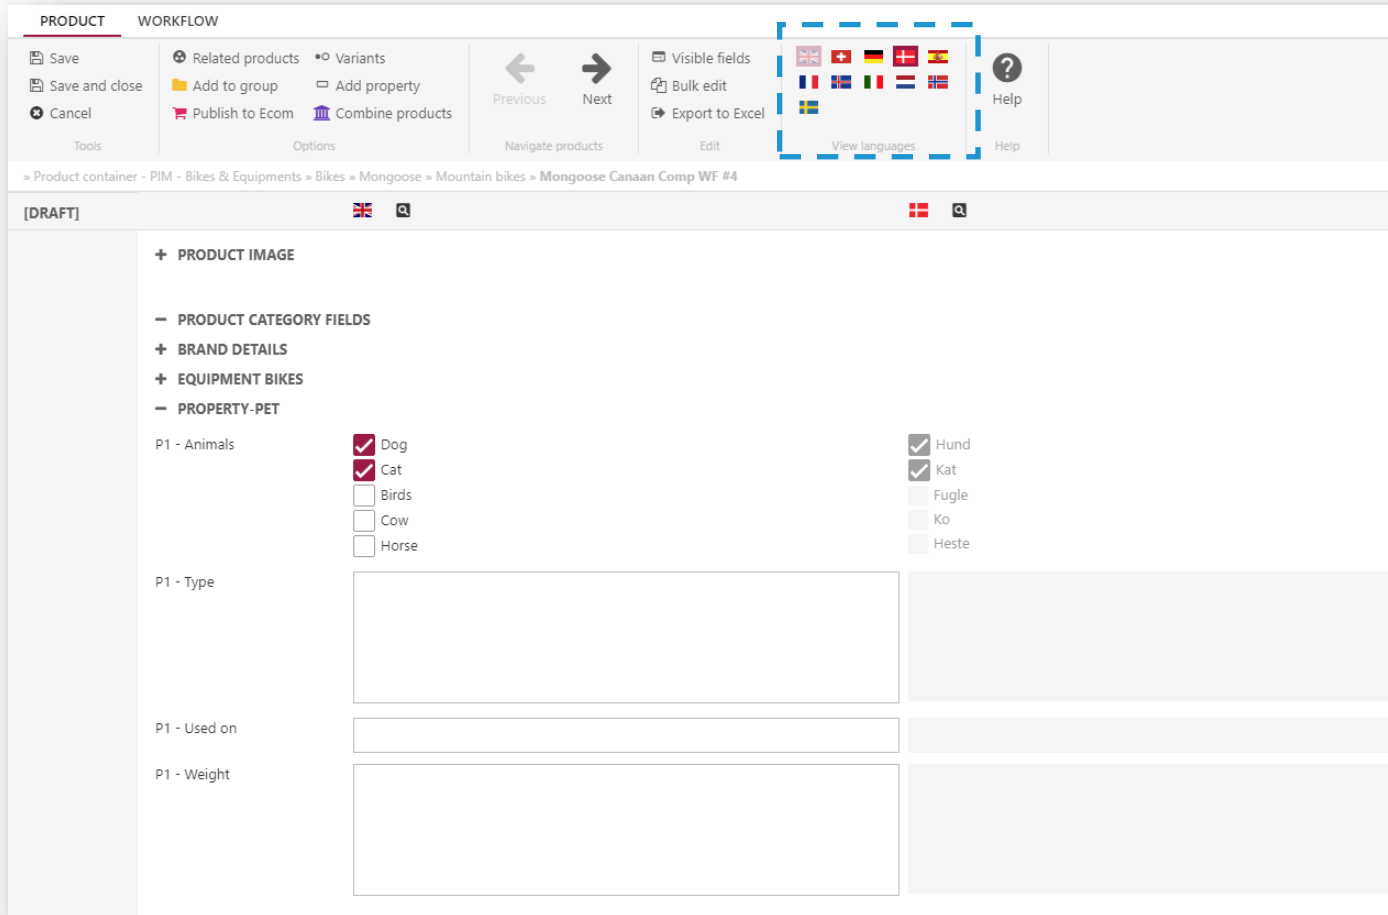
PRODUCT WORKFLOW

Save
Save and close
Cancel
Tools

Related products
Add to group
Publish to Ecom
Variants
Add property
Combine products
Options

Previous
Next
Navigate products

Visible fields
Bulk edit
Export to Excel
Edit

View languages

Help
Help

» Product container - PIM - Bikes & Equipments » Bikes » Mongoose » Mountain bikes » Mongoose Canaan Comp WF #4

[DRAFT]

+ PRODUCT IMAGE

− PRODUCT CATEGORY FIELDS
+ BRAND DETAILS
+ EQUIPMENT BIKES
− PROPERTY-PET

P1 - Animals
Dog
Cat
Birds
Cow
Horse

Hund
Kat
Fugle
Ko
Heste

P1 - Type

P1 - Used on

P1 - Weight